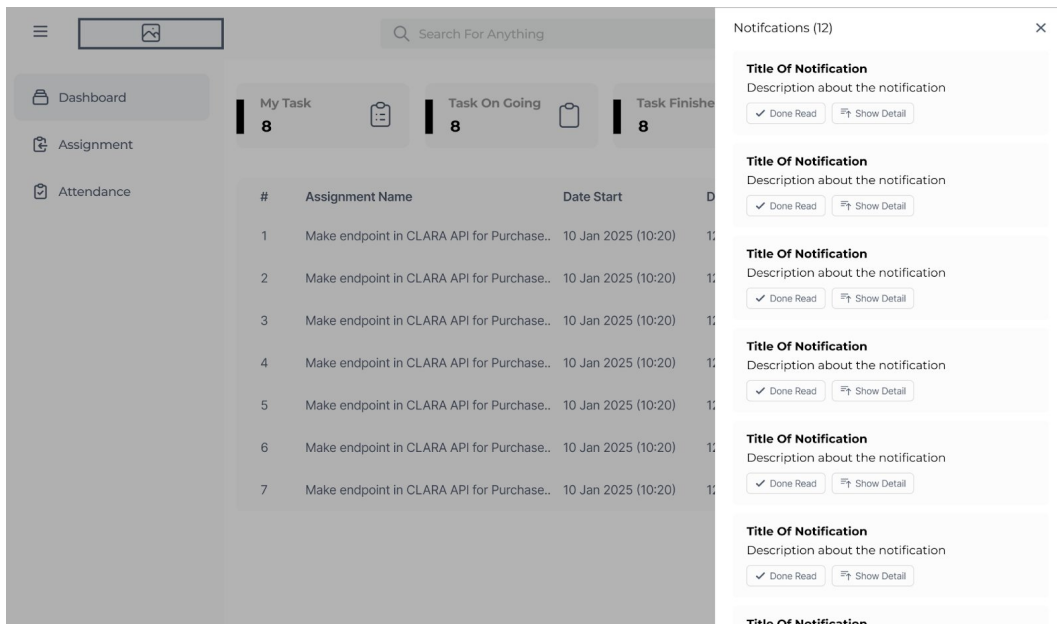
Search For Anything

Dashboard

Assignment

Attendance

My Task
8

Task On Going
8

Task Finishe
8

| # | Assignment Name | Date Start | D |
|---|---|---|---|
| 1 | Make endpoint in CLARA API for Purchase.. | 10 Jan 2025 (10:20) | 1: |
| 2 | Make endpoint in CLARA API for Purchase.. | 10 Jan 2025 (10:20) | 1: |
| 3 | Make endpoint in CLARA API for Purchase.. | 10 Jan 2025 (10:20) | 1: |
| 4 | Make endpoint in CLARA API for Purchase.. | 10 Jan 2025 (10:20) | 1: |
| 5 | Make endpoint in CLARA API for Purchase.. | 10 Jan 2025 (10:20) | 1: |
| 6 | Make endpoint in CLARA API for Purchase.. | 10 Jan 2025 (10:20) | 1: |
| 7 | Make endpoint in CLARA API for Purchase.. | 10 Jan 2025 (10:20) | 1: |

Notifcations (12)

×

Title Of Notification
Description about the notification
Done Read Show Detail

Title Of Notification
Description about the notification
Done Read Show Detail

Title Of Notification
Description about the notification
Done Read Show Detail

Title Of Notification
Description about the notification
Done Read Show Detail

Title Of Notification
Description about the notification
Done Read Show Detail

Title Of Notification
Description about the notification
Done Read Show Detail

Title Of Notification